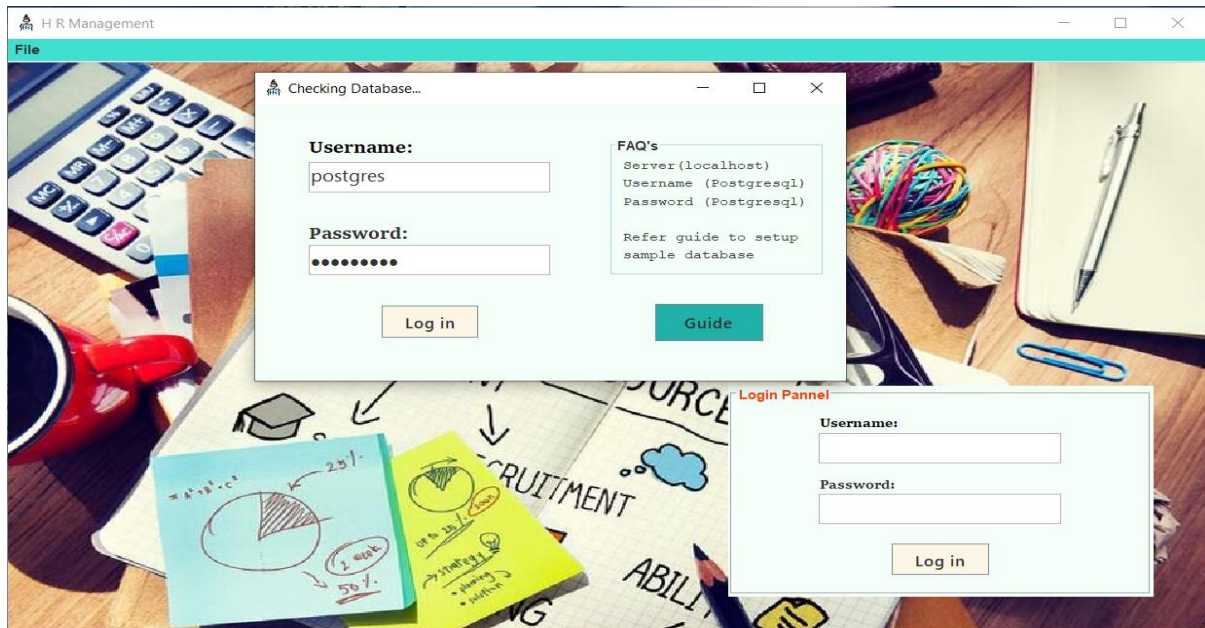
H R Management

File

Checking Database...

Username:

postgres

Password:

•••••••••

FAQ's

Server(localhost)
Username (Postgresql)
Password (Postgresql)

Refer guide to setup sample database

Log in

Guide

Login Pannel

Username:

Password:

Log in

25%

1 week

50%

URCE

CRUITMENT

ABILI

strategy

planing

solution